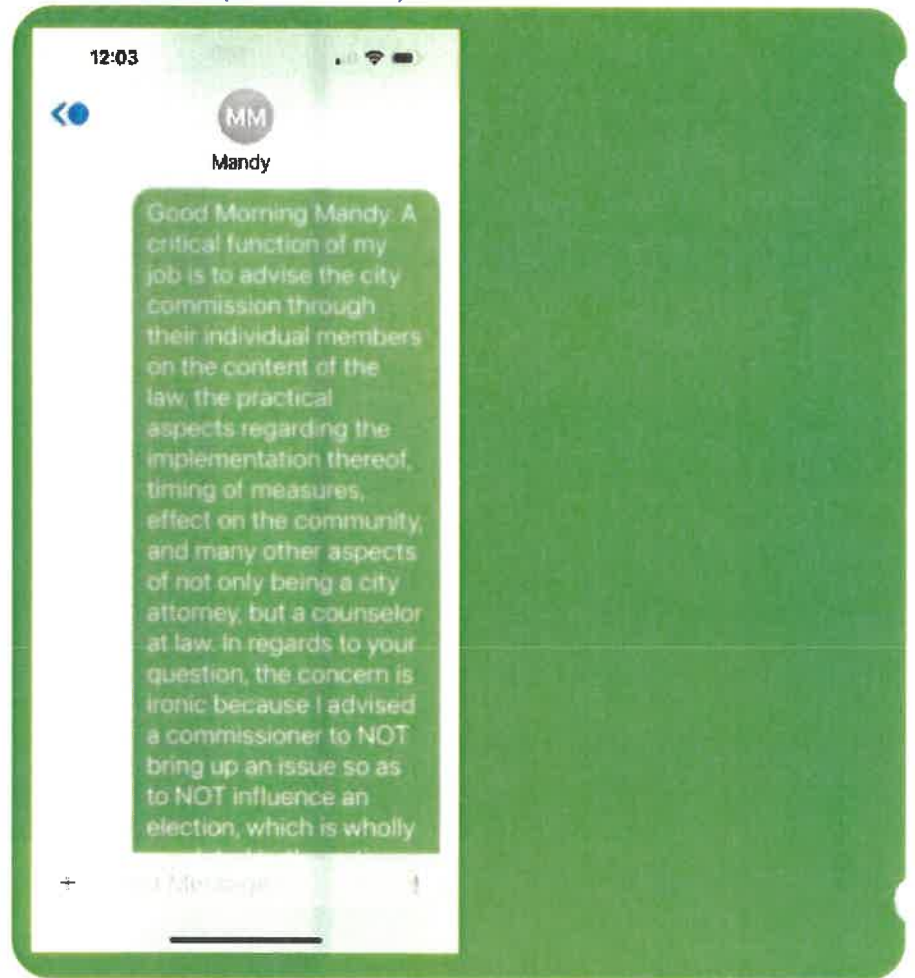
12:03

MM
Mandy

Good Morning Mandy. A critical function of my job is to advise the city commission through their individual members on the content of the law, the practical aspects regarding the implementation thereof, timing of measures, effect on the community, and many other aspects of not only being a city attorney, but a counselor at law. In regards to your question, the concern is ironic because I advised a commissioner to NOT bring up an issue so as to NOT influence an election, which is wholly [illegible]

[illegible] Message